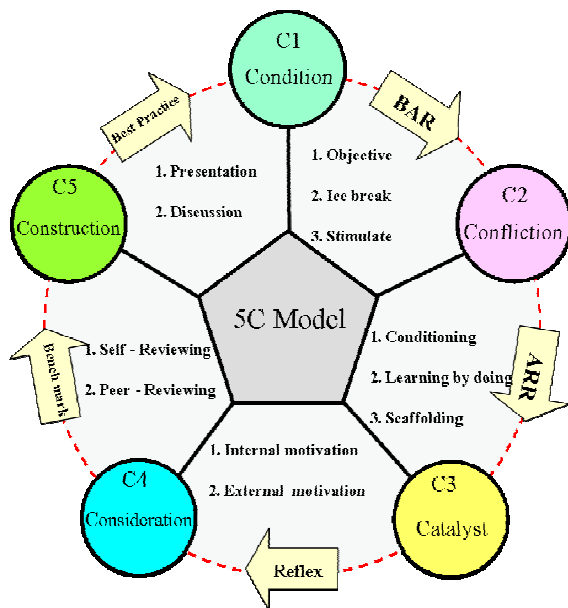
C1
Condition

BAR

1. Objective
2. Ice break
3. Stimulate

C2
Confliction

1. Conditioning
2. Learning by doing
3. Scaffolding

ARR

C3
Catalyst

Reflex

1. Internal motivation
2. External motivation

C4
Consideration

Bench mark

1. Self - Reviewing
2. Peer - Reviewing

C5
Construction

Best Practice

1. Presentation
2. Discussion

5C Model